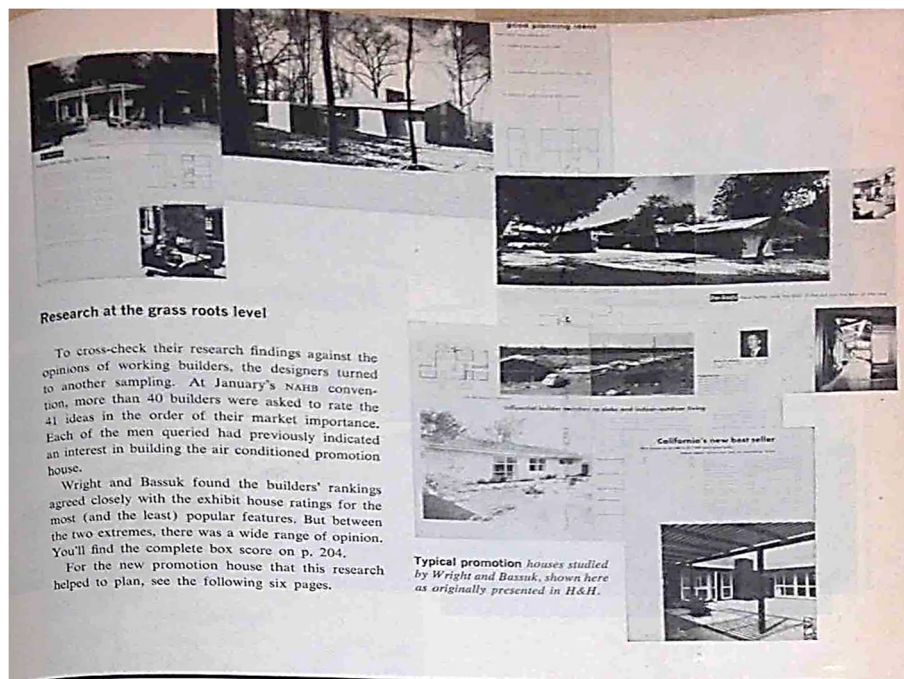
Research at the grass roots level

To cross-check their research findings against the opinions of working builders, the designers turned to another sampling. At January's NAHB convention, more than 40 builders were asked to rate the 41 ideas in the order of their market importance. Each of the men queried had previously indicated an interest in building the air conditioned promotion house.

Wright and Bassuk found the builders' rankings agreed closely with the exhibit house ratings for the most (and the least) popular features. But between the two extremes, there was a wide range of opinion. You'll find the complete box score on p. 204.

For the new promotion house that this research helped to plan, see the following six pages.

good planning ideas

California's new best seller

Typical promotion houses studied by Wright and Bassuk, shown here as originally presented in H&H.